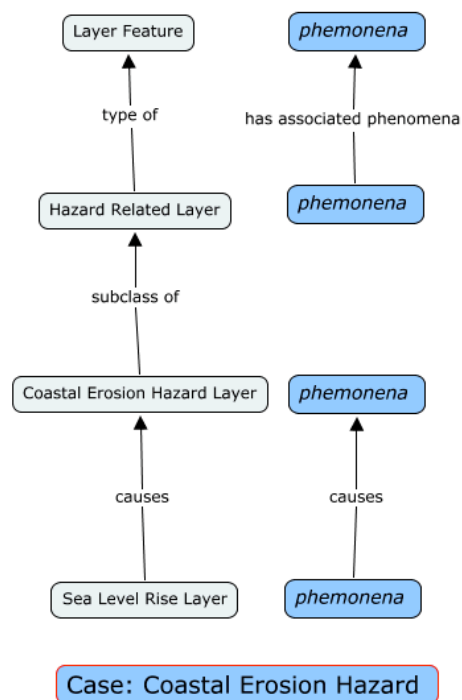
Layer Feature

phemonena

type of

has associated phenomena

Hazard Related Layer

phemonena

subclass of

Coastal Erosion Hazard Layer

phemonena

causes

causes

Sea Level Rise Layer

phemonena

Case: Coastal Erosion Hazard